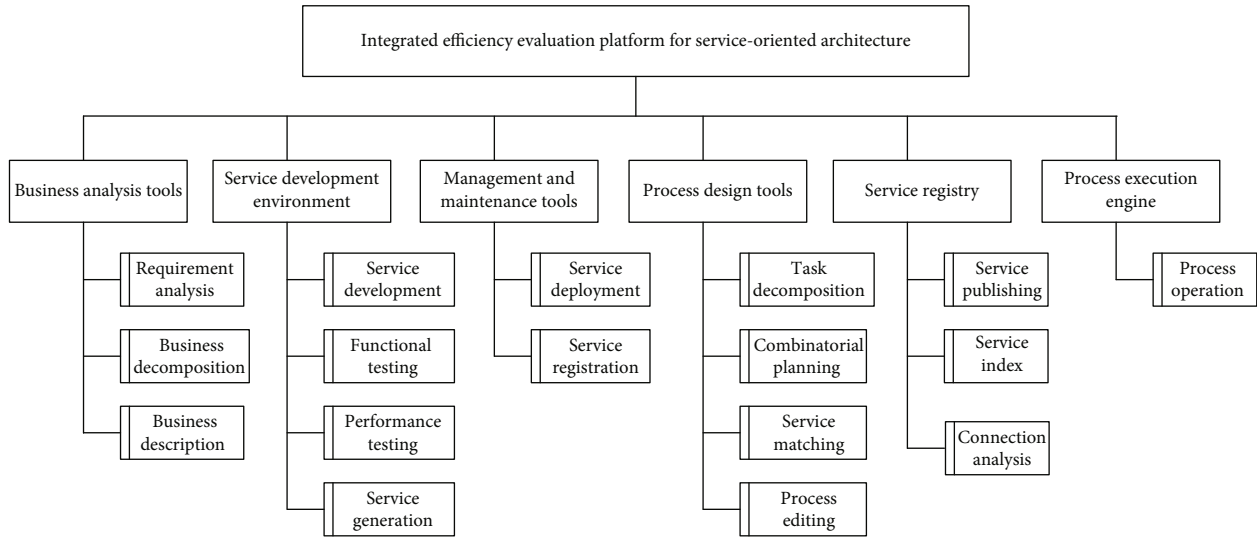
Integrated efficiency evaluation platform for service-oriented architecture

Business analysis tools

Requirement analysis

Business decomposition

Business description

Service development environment

Service development

Functional testing

Performance testing

Service generation

Management and maintenance tools

Service deployment

Service registration

Process design tools

Task decomposition

Combinatorial planning

Service matching

Process editing

Service registry

Service publishing

Service index

Connection analysis

Process execution engine

Process operation